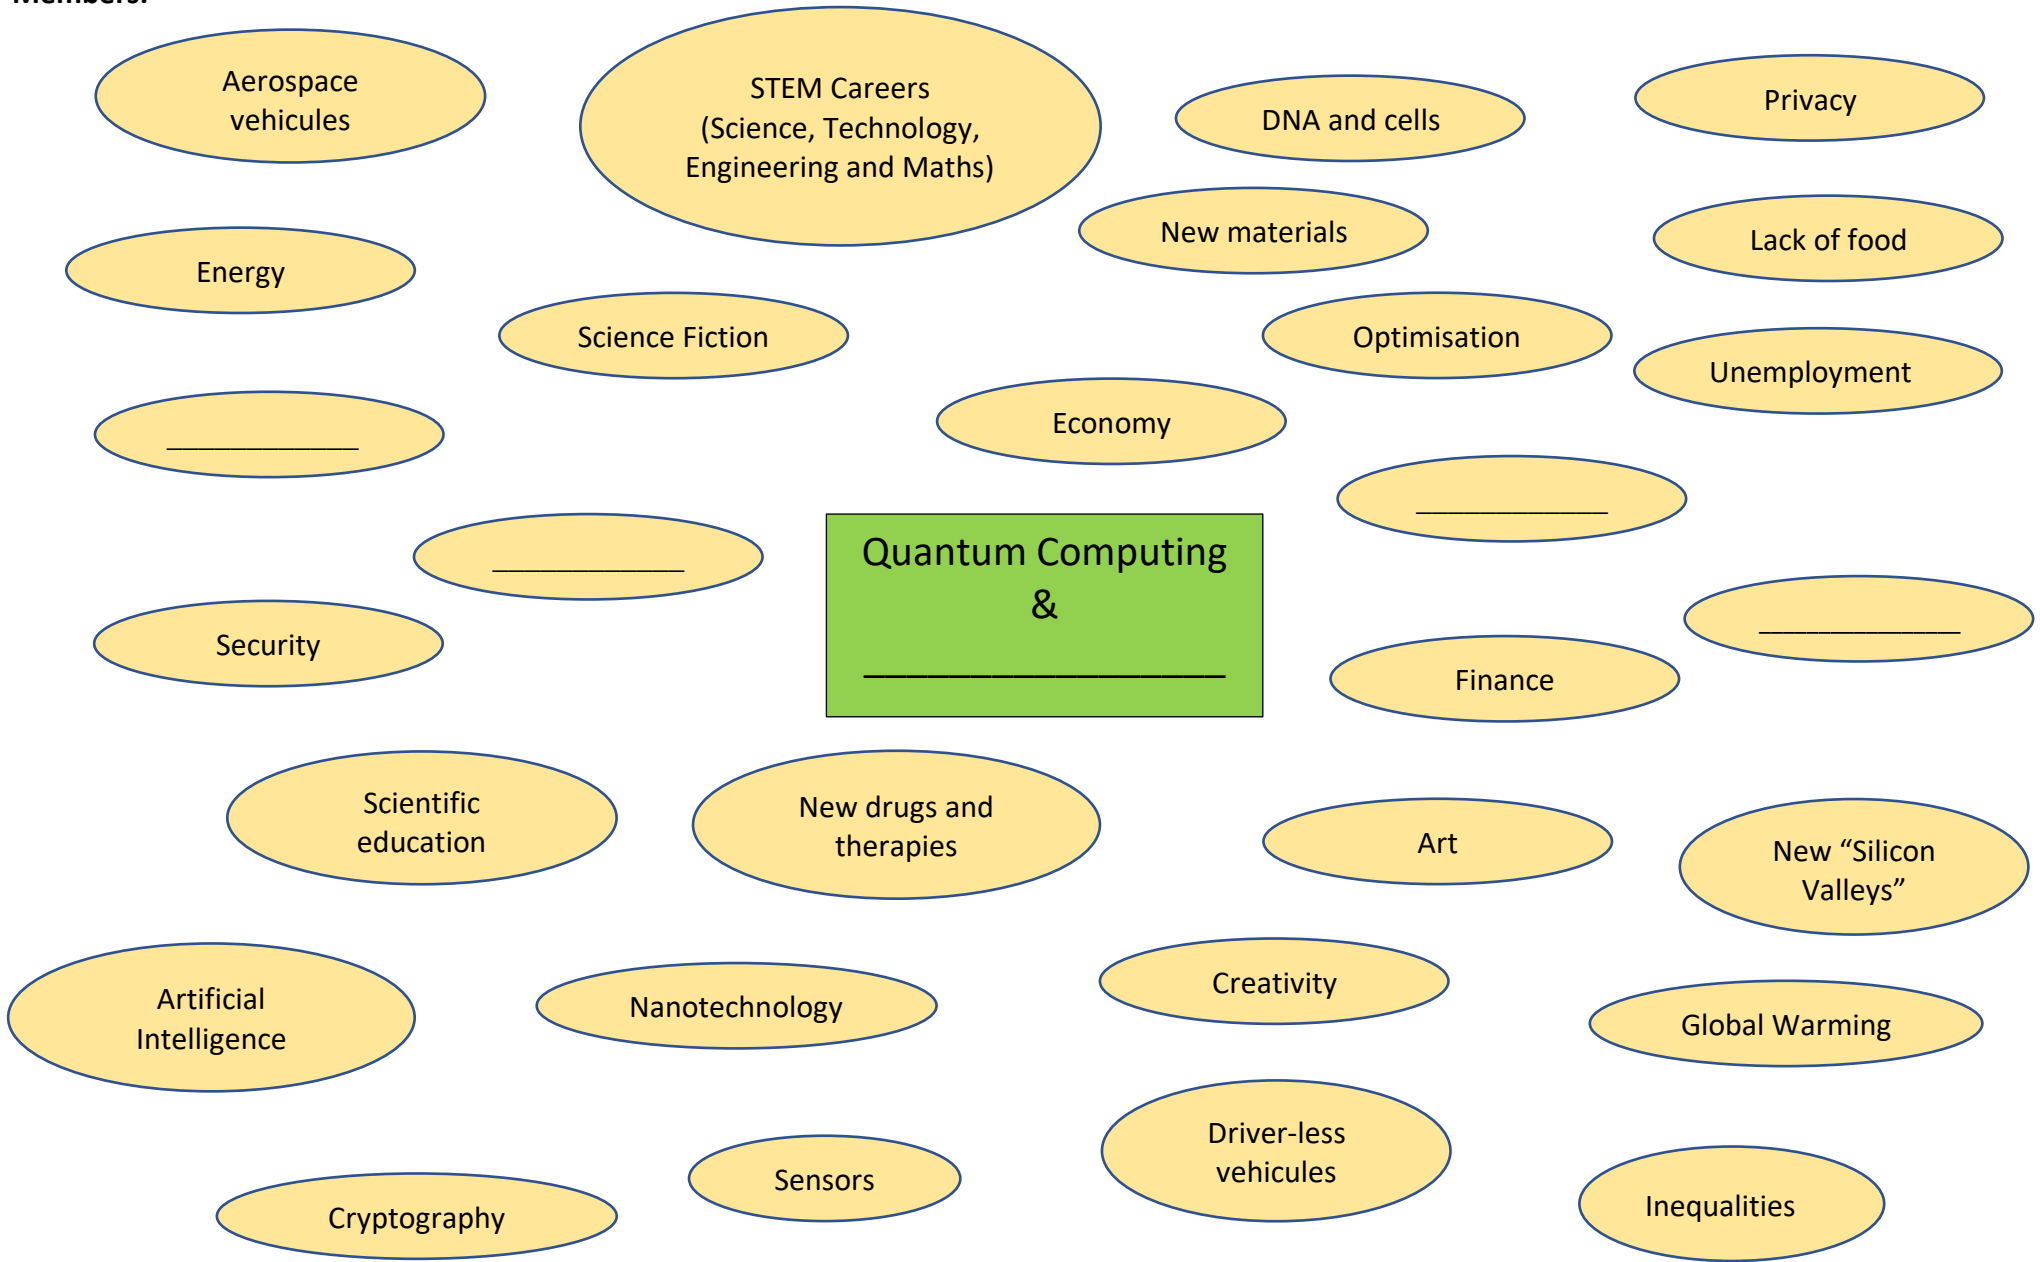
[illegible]

Aerospace vehicules

STEM Careers (Science, Technology, Engineering and Maths)

DNA and cells

Privacy

Energy

New materials

Lack of food

Science Fiction

Optimisation

Unemployment

____________

Economy

____________

____________

Quantum Computing
&
______________________

Security

____________

Finance

Scientific education

New drugs and therapies

Art

New “Silicon Valleys”

Artificial Intelligence

Nanotechnology

Creativity

Global Warming

Driver-less vehicules

Sensors

Cryptography

Inequalities